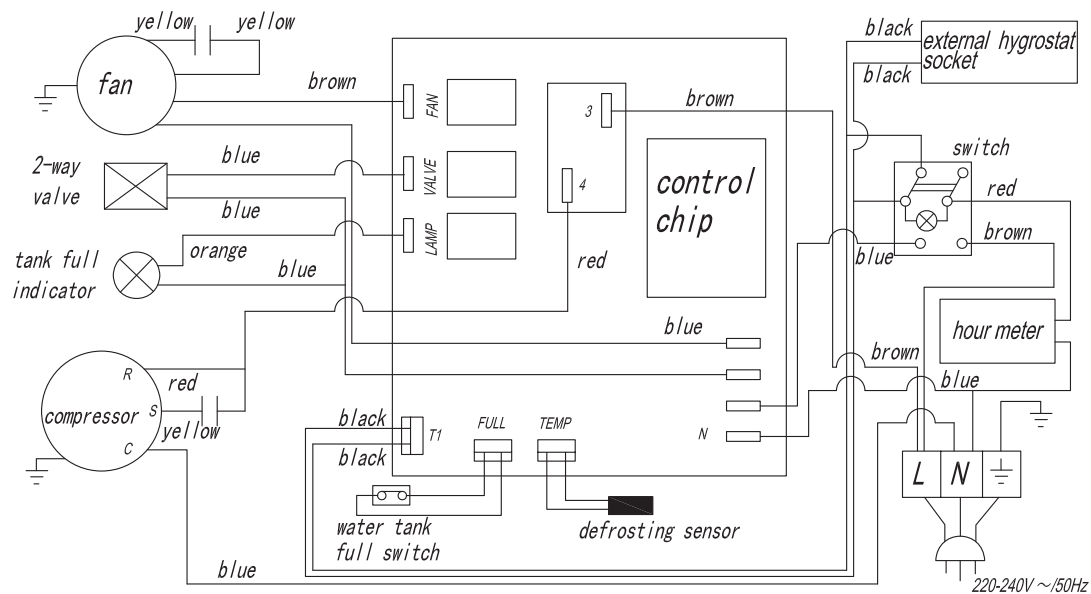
yellow yellow
fan
brown
FAN
3
brown
black
external hygrostat socket
black
2-way valve
blue
VALVE
4
control chip
switch
red
blue
LAMP
tank full indicator
orange
blue
red
blue
brown
hour meter
blue
brown
compressor
R
S
C
red
yellow
blue
black
black
T1
FULL
TEMP
N
L N
water tank full switch
defrosting sensor
blue
220-240V ~/50Hz